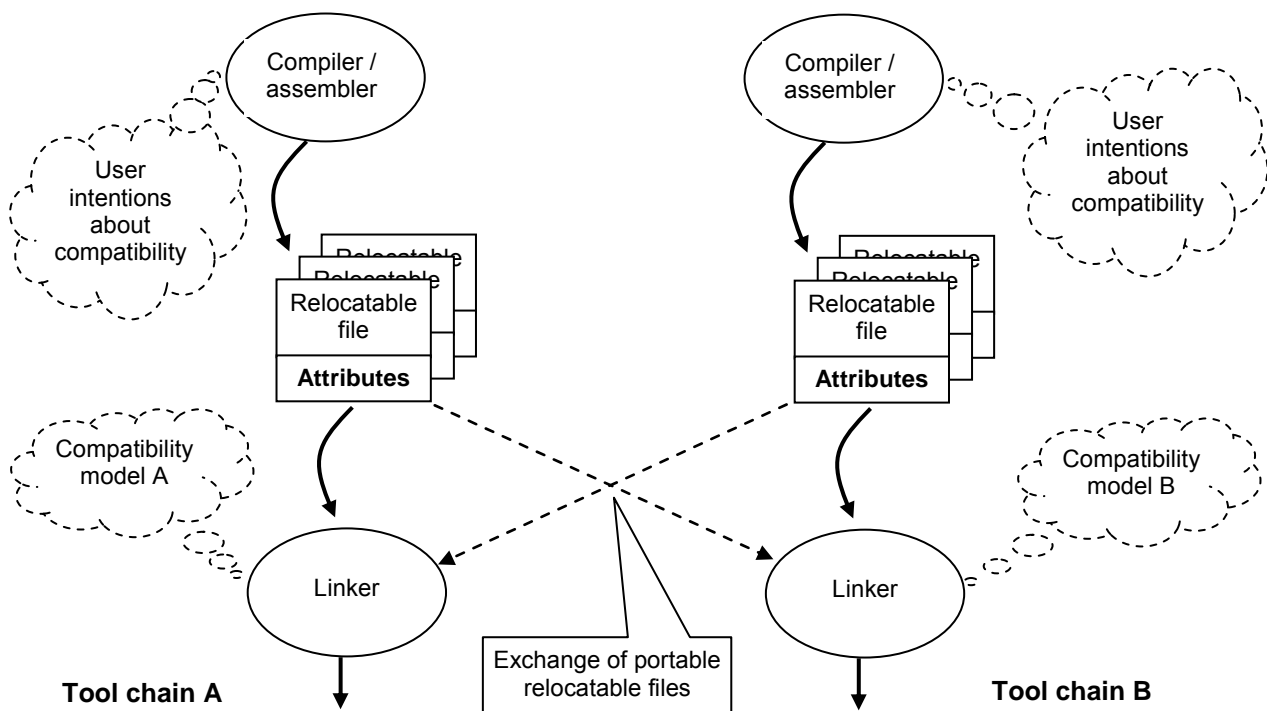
Compiler / assembler

User intentions about compatibility

Relocatable

Relocatable

Relocatable file

Attributes

Compiler / assembler

User intentions about compatibility

Relocatable

Relocatable

Relocatable file

Attributes

Compatibility model A

Compatibility model B

Linker

Linker

Exchange of portable relocatable files

Tool chain A

Tool chain B